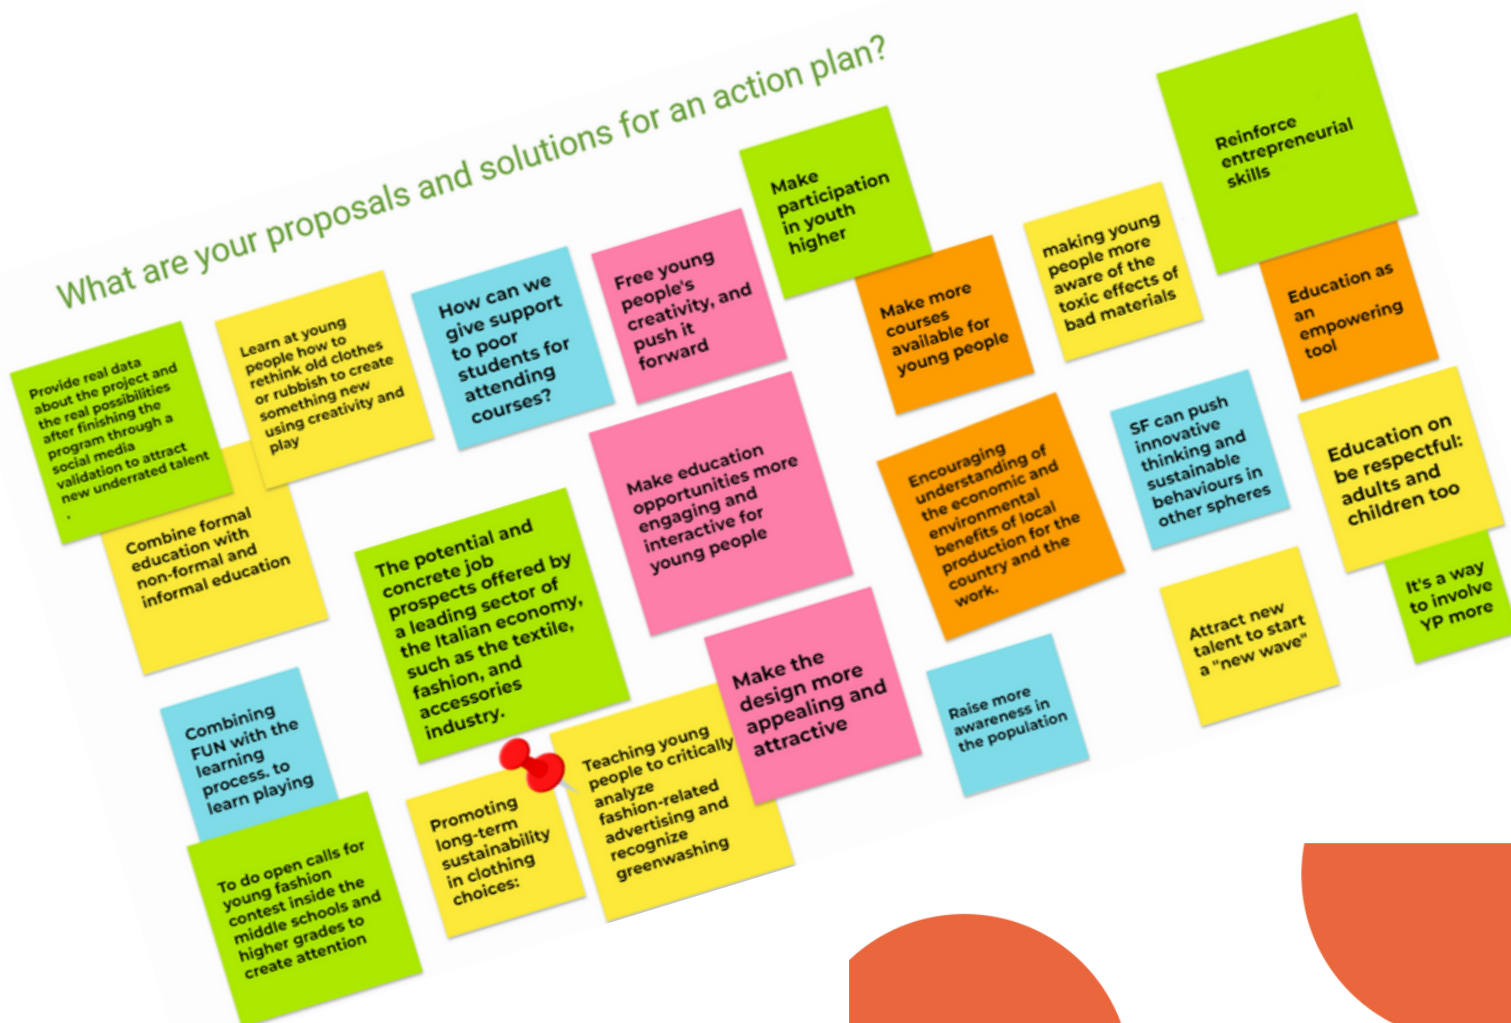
What are your proposals and solutions for an action plan?

Provide real data about the project and the real possibilities after finishing the program through a social media validation to attract new underrated talent .

Learn at young people how to rethink old clothes or rubbish to create something new using creativity and play

Combine formal education with non-formal and informal education

How can we give support to poor students for attending courses?

Free young people's creativity, and push it forward

Make participation in youth higher

Make more courses available for young people

making young people more aware of the toxic effects of bad materials

Reinforce entrepreneurial skills

Education as an empowering tool

Make education opportunities more engaging and interactive for young people

The potential and concrete job prospects offered by a leading sector of the Italian economy, such as the textile, fashion, and accessories industry.

Encouraging understanding of the economic and environmental benefits of local production for the country and the work.

SF can push innovative thinking and sustainable behaviours in other spheres

Education on be respectful: adults and children too

It's a way to involve YP more

Attract new talent to start a "new wave"

Combining FUN with the learning process. to learn playing

Make the design more appealing and attractive

Raise more awareness in the population

Teaching young people to critically analyze fashion-related advertising and recognize greenwashing

Promoting long-term sustainability in clothing choices;

To do open calls for young fashion contest inside the middle schools and higher grades to create attention